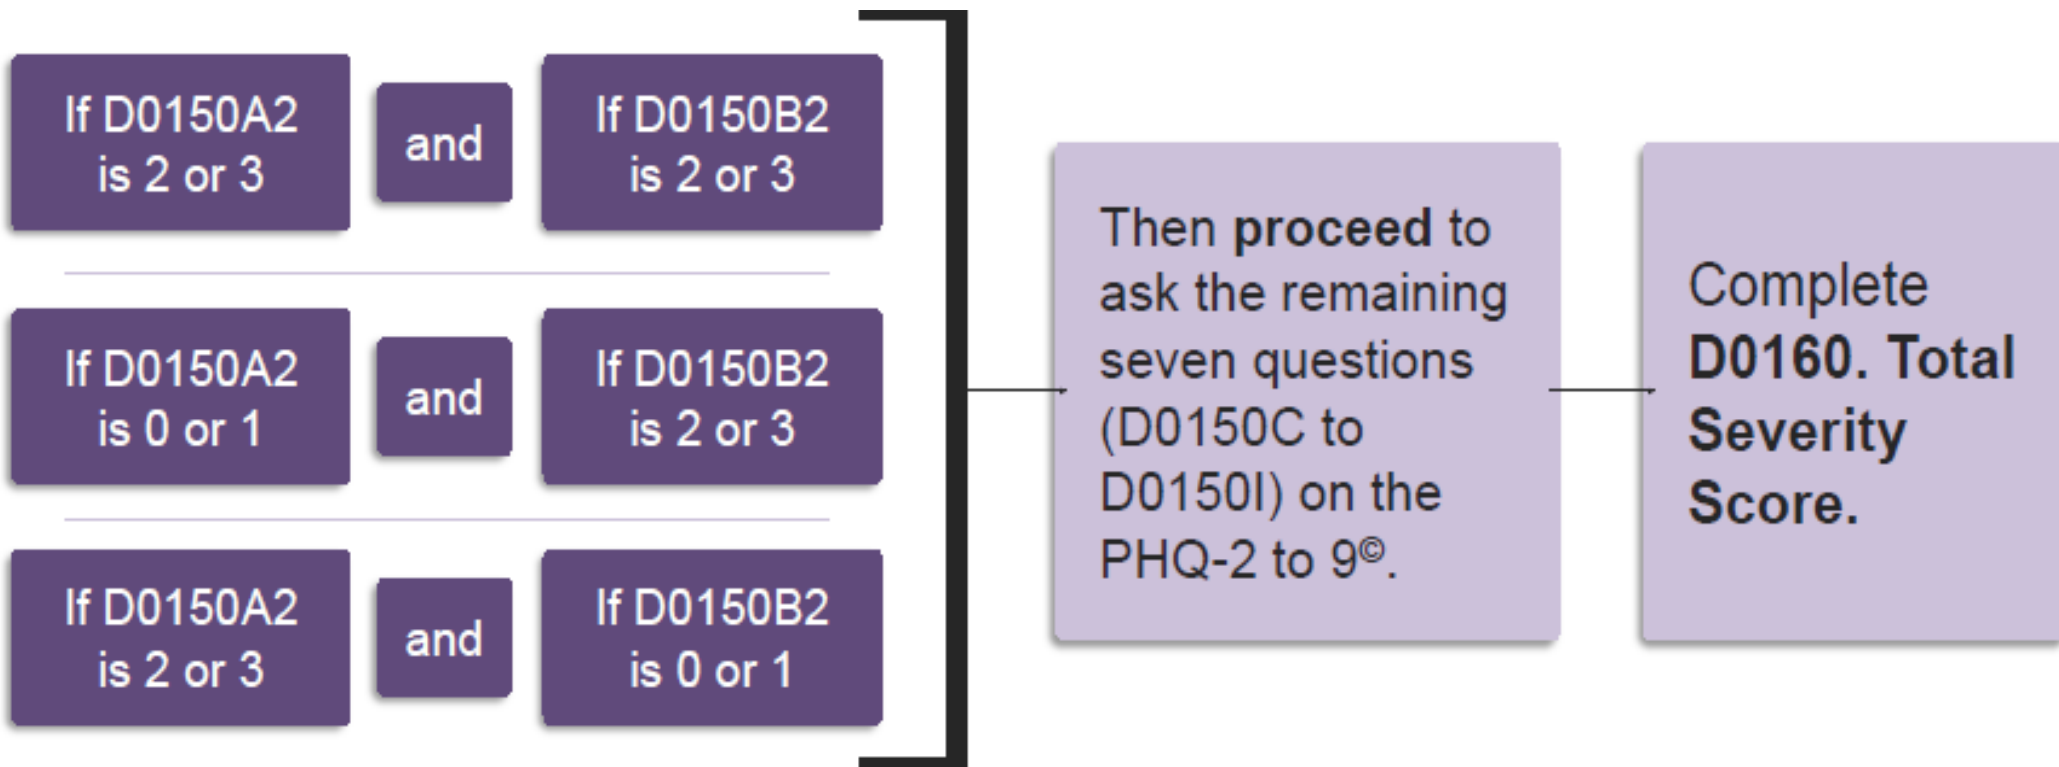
If D0150A2 is 2 or 3

and

If D0150B2 is 2 or 3

If D0150A2 is 0 or 1

and

If D0150B2 is 2 or 3

If D0150A2 is 2 or 3

and

If D0150B2 is 0 or 1

Then **proceed** to ask the remaining seven questions (D0150C to D0150I) on the PHQ-2 to 9©.

Complete **D0160. Total Severity Score.**